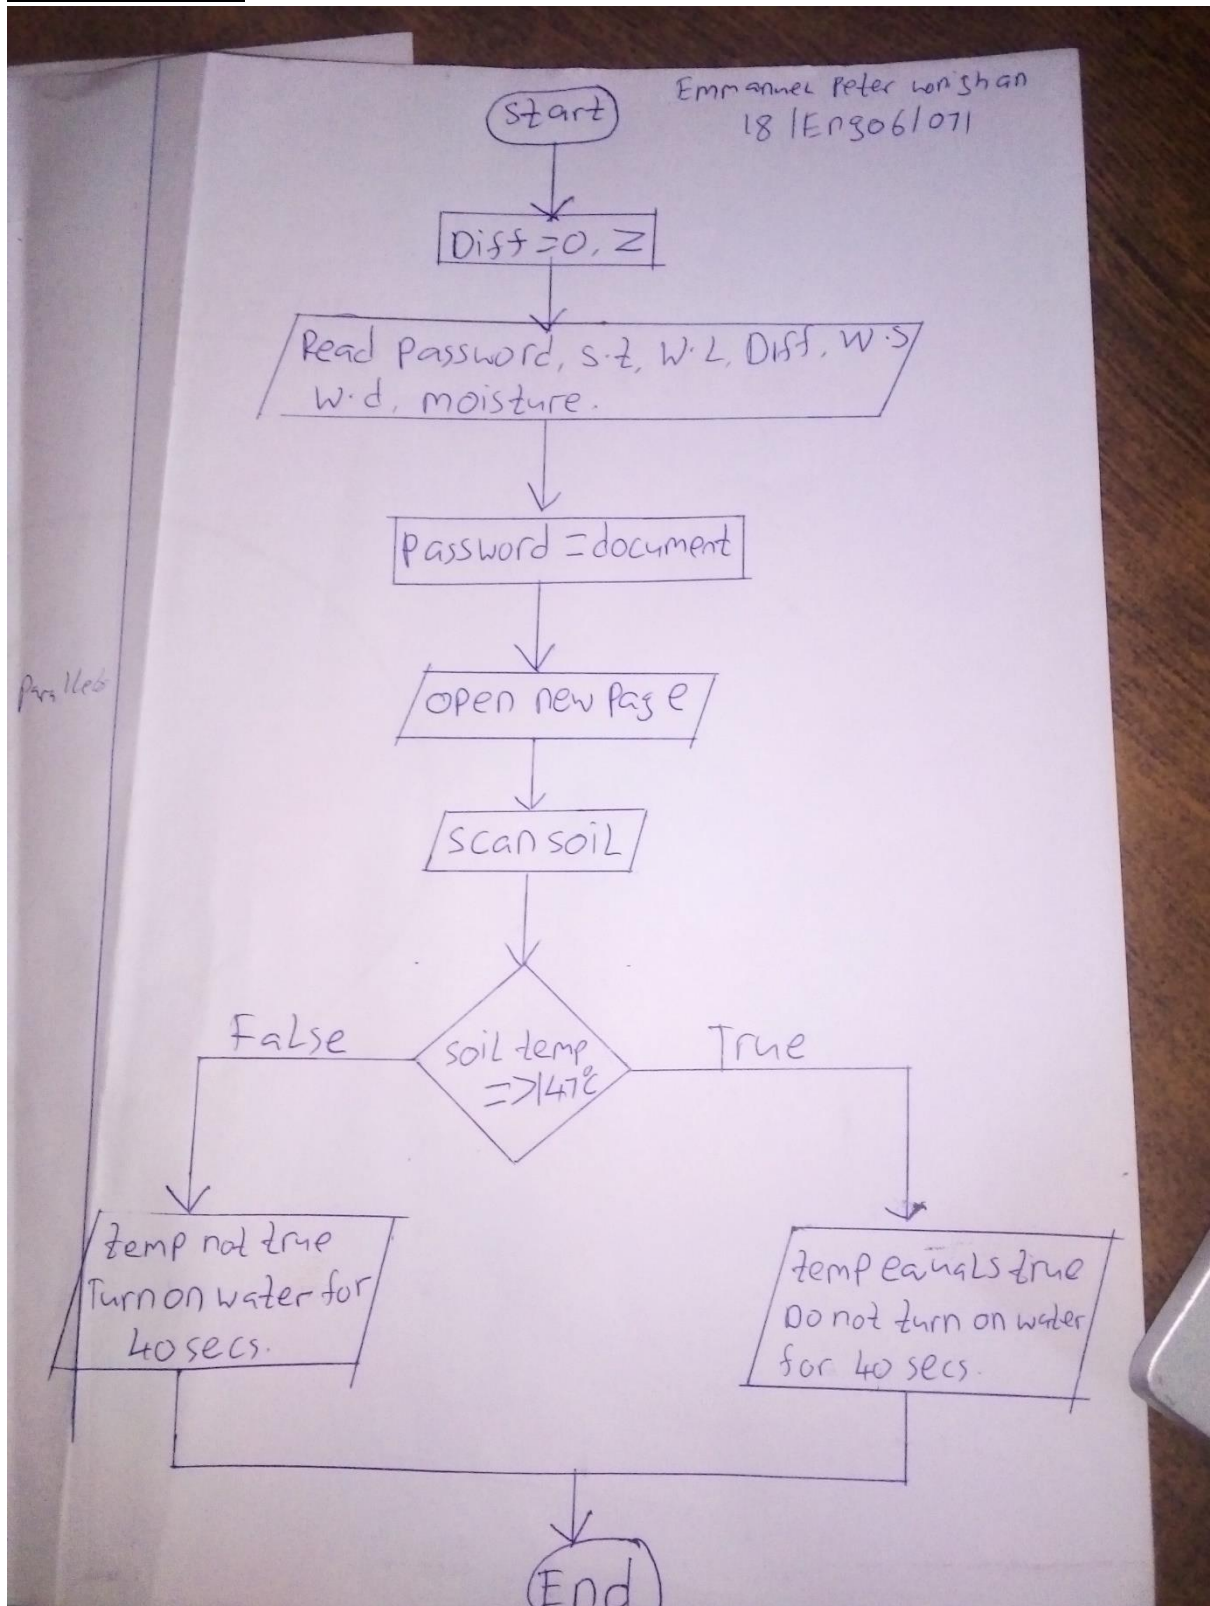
Emmanuel Peter won'shan
18/Eng06/071

Start

Diff = 0, Z

Read password, s.t, W.L, Diff, W.S w.d, moisture.

password = document

open new page

scan soil

soil temp => 47°

False

True

temp not true Turn on water for 40 secs.

temp equals true Do not turn on water for 40 secs.

End

Parallel